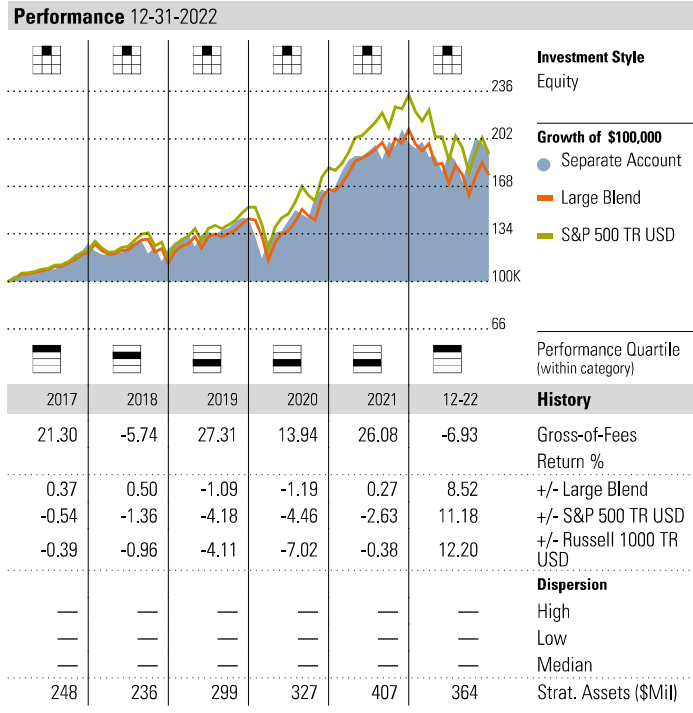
**Performance** 12-31-2022

236
202
168
134
100K
66

**Investment Style**
Equity

**Growth of $100,000**
Separate Account
Large Blend
S&P 500 TR USD

Performance Quartile
(within category)

| 2017 | 2018 | 2019 | 2020 | 2021 | 12-22 | **History** |
|---|---|---|---|---|---|---|
| 21.30 | -5.74 | 27.31 | 13.94 | 26.08 | -6.93 | Gross-of-Fees Return % |
| 0.37 | 0.50 | -1.09 | -1.19 | 0.27 | 8.52 | +/- Large Blend |
| -0.54 | -1.36 | -4.18 | -4.46 | -2.63 | 11.18 | +/- S&P 500 TR USD |
| -0.39 | -0.96 | -4.11 | -7.02 | -0.38 | 12.20 | +/- Russell 1000 TR USD |
| | | | | | | **Dispersion** |
| — | — | — | — | — | — | High |
| — | — | — | — | — | — | Low |
| — | — | — | — | — | — | Median |
| 248 | 236 | 299 | 327 | 407 | 364 | Strat. Assets ($Mil) |